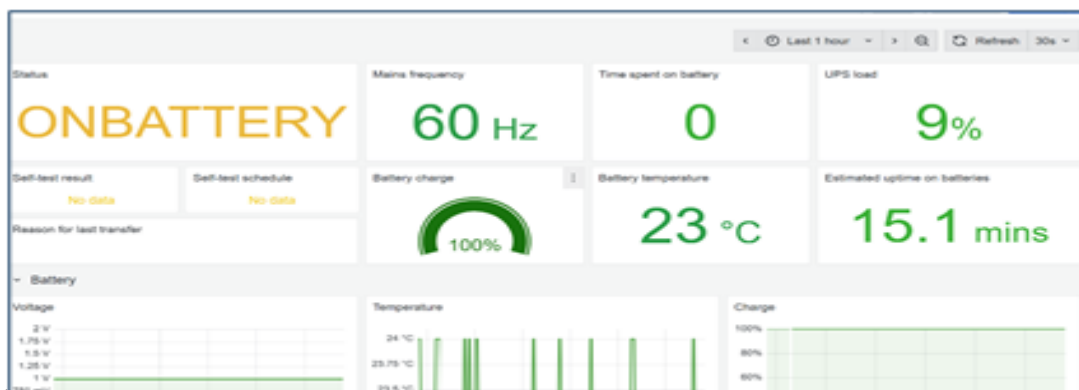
Last 1 hour

Refresh 30s

Status

ONBATTERY

Mains frequency

60 Hz

Time spent on battery

0

UPS load

9%

Self-test result

No data

Self-test schedule

No data

Battery charge

100%

Battery temperature

23 °C

Estimated uptime on batteries

15.1 mins

Reason for last transfer

Battery

Voltage

2 V
1.75 V
1.5 V
1.25 V
1 V

Temperature

24 °C
23.75 °C
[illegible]

Charge

100%
80%
60%